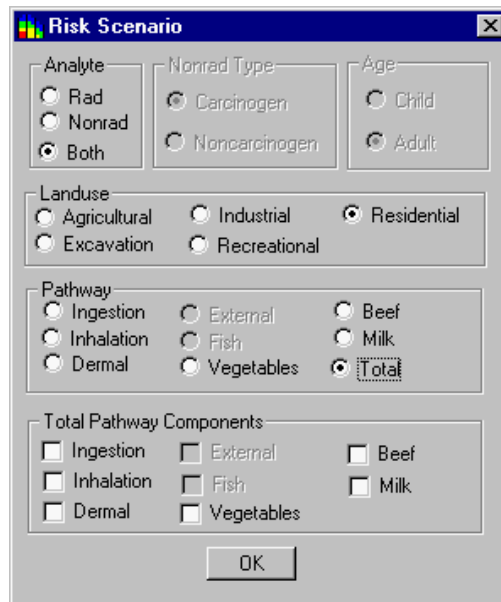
Risk Scenario

Analyte
Rad
Nonrad
Both

Nonrad Type
Carcinogen
Noncarcinogen

Age
Child
Adult

Landuse
Agricultural
Industrial
Residential
Excavation
Recreational

Pathway
Ingestion
External
Beef
Inhalation
Fish
Milk
Dermal
Vegetables
Total

Total Pathway Components
Ingestion
External
Beef
Inhalation
Fish
Milk
Dermal
Vegetables

OK